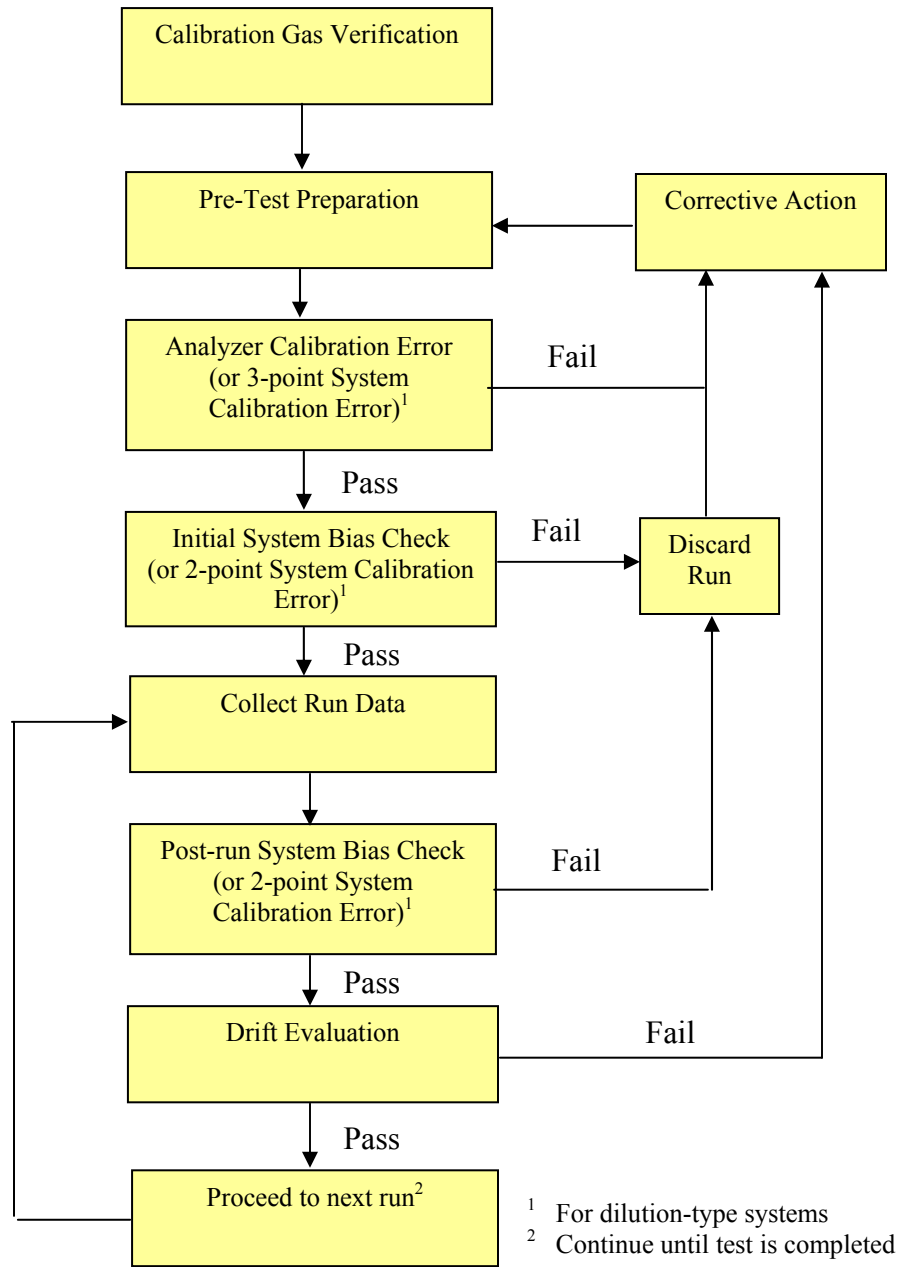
Calibration Gas Verification

Pre-Test Preparation

Corrective Action

Analyzer Calibration Error (or 3-point System Calibration Error)$^1$

Fail

Pass

Initial System Bias Check (or 2-point System Calibration Error)$^1$

Fail

Discard Run

Pass

Collect Run Data

Post-run System Bias Check (or 2-point System Calibration Error)$^1$

Fail

Pass

Drift Evaluation

Fail

Pass

Proceed to next run$^2$

$^1$ For dilution-type systems
$^2$ Continue until test is completed